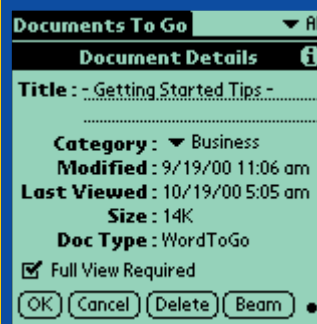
Documents To Go ▼ A

Document Details i

Title : - Getting Started Tips -

Category : ▼ Business
Modified : 9/19/00 11:06 am
Last Viewed : 10/19/00 5:05 am
Size : 14K
Doc Type : WordToGo

☑ Full View Required

OK Cancel Delete Beam